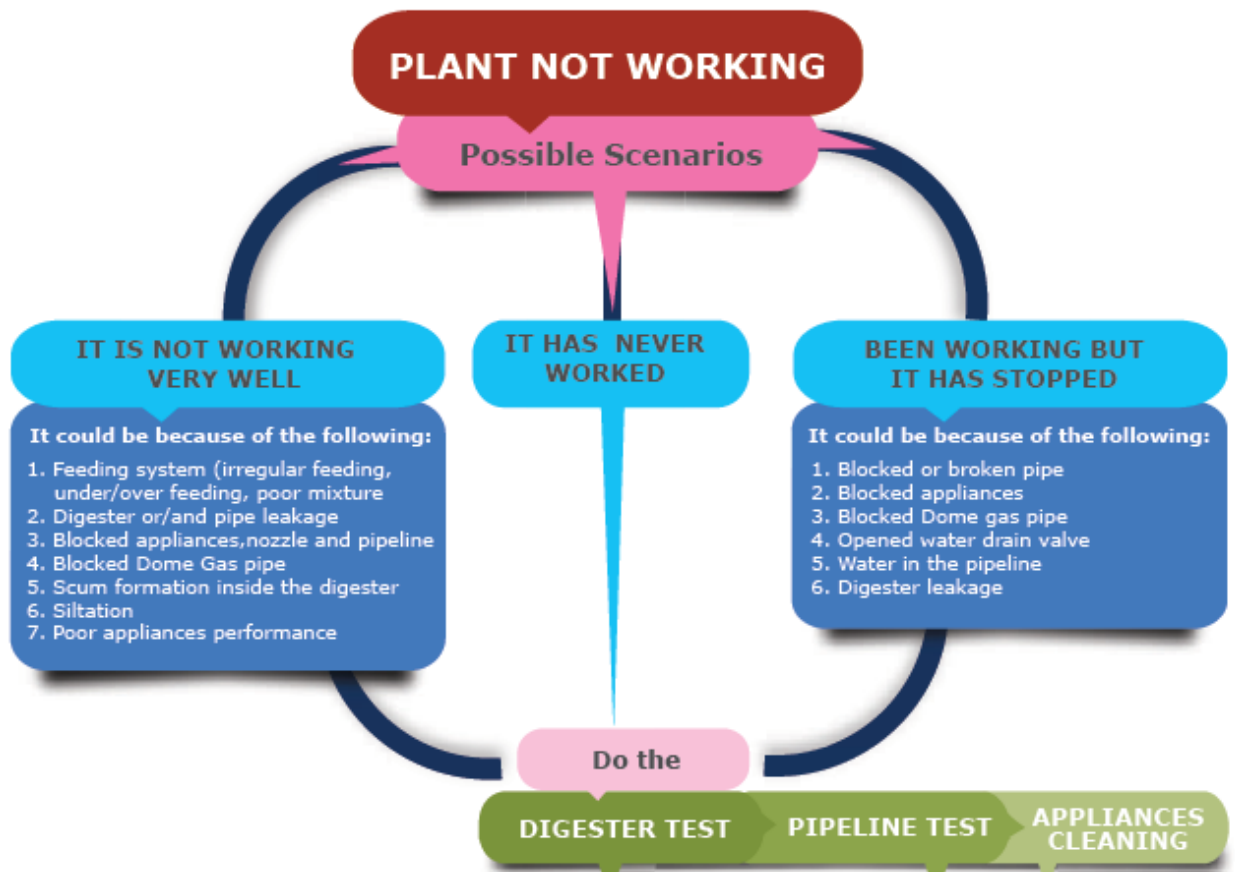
PLANT NOT WORKING

Possible Scenarios

IT IS NOT WORKING VERY WELL

It could be because of the following:

1. Feeding system (irregular feeding, under/over feeding, poor mixture
2. Digester or/and pipe leakage
3. Blocked appliances,nozzle and pipeline
4. Blocked Dome Gas pipe
5. Scum formation inside the digester
6. Siltation
7. Poor appliances performance

IT HAS NEVER WORKED

BEEN WORKING BUT IT HAS STOPPED

It could be because of the following:

1. Blocked or broken pipe
2. Blocked appliances
3. Blocked Dome gas pipe
4. Opened water drain valve
5. Water in the pipeline
6. Digester leakage

Do the

DIGESTER TEST

PIPELINE TEST

APPLIANCES CLEANING